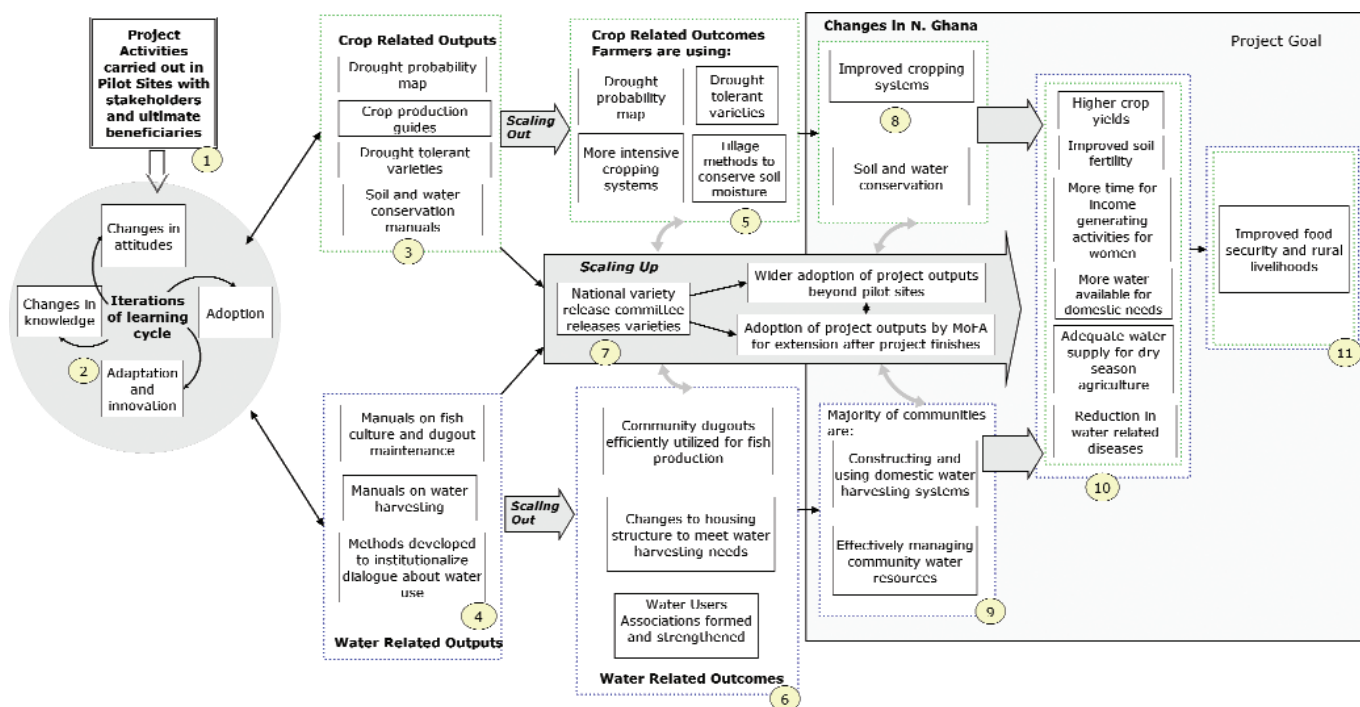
Project Activities carried out in Pilot Sites with stakeholders and ultimate beneficiaries

1

Changes in attitudes

Changes in knowledge

Iterations of learning cycle

Adoption

Adaptation and innovation

2

Crop Related Outputs

Drought probability map

Crop production guides

Drought tolerant varieties

Soil and water conservation manuals

3

Scaling Out

Crop Related Outcomes Farmers are using:

Drought probability map

Drought tolerant varieties

More intensive cropping systems

Tillage methods to conserve soil moisture

5

Changes in N. Ghana

Improved cropping systems

8

Soil and water conservation

Project Goal

Higher crop yields

Improved soil fertility

More time for income generating activities for women

More water available for domestic needs

Adequate water supply for dry season agriculture

Reduction in water related diseases

10

Improved food security and rural livelihoods

11

Scaling Up

National variety release committee releases varieties

7

Wider adoption of project outputs beyond pilot sites

Adoption of project outputs by MoFA for extension after project finishes

Manuals on fish culture and dugout maintenance

Manuals on water harvesting

Methods developed to institutionalize dialogue about water use

4

Water Related Outputs

Scaling Out

Community dugouts efficiently utilized for fish production

Changes to housing structure to meet water harvesting needs

Water Users Associations formed and strengthened

Water Related Outcomes

6

Majority of communities are:

Constructing and using domestic water harvesting systems

Effectively managing community water resources

9